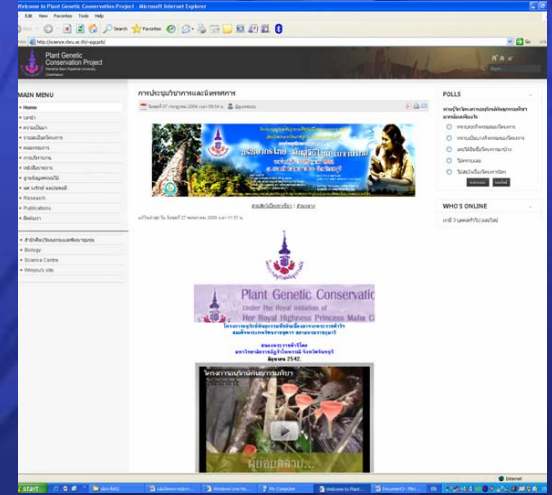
Welcome to Plant Genetic Conservation Project - Microsoft Internet Explorer

File Edit View Favorites Tools Help

Search Favorites

http://science.cbru.ac.th/~pgcpth/

Go

Plant Genetic Conservation Project

MAIN MENU

Home

Research

Publications

Biology

Science Centre

POLLS

WHO'S ONLINE

Plant Genetic Conservatio

Under The Royal Initiation of

Her Royal Highness Princess Maha C

2542

start

My Computer

Welcome to Plant...

Internet